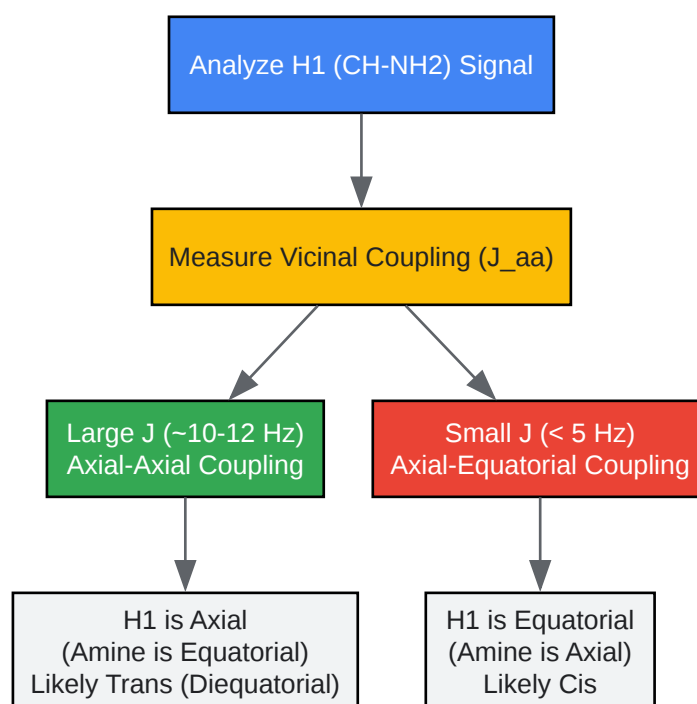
Analyze H1 (CH-NH2) Signal

Measure Vicinal Coupling (J_aa)

Large J (~10-12 Hz)
Axial-Axial Coupling

Small J (< 5 Hz)
Axial-Equatorial Coupling

H1 is Axial
(Amine is Equatorial)
Likely Trans (Diequatorial)

H1 is Equatorial
(Amine is Axial)
Likely Cis